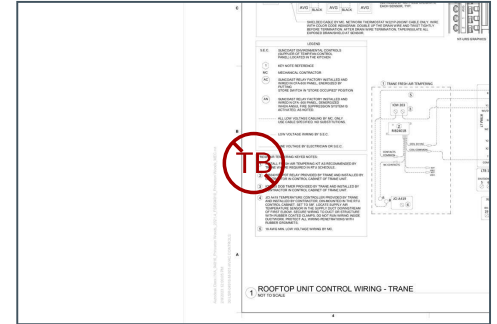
AVID BLACK AVID BLACK AVID

SHIELDED CABLE ON NC. NETWORK THERMOSTAT WILL BE ... WITH COLOR CODE INDICATING ... BEFORE TERMINATION, AFTER ... EXPOSED BRAIDED ...

LEGEND

SEC. SUNCOAST ENVIRONMENTAL CONTROLS (SUPPLIER OF TEMPERATURE CONTROL PANEL) LOCATED IN THE ATTIC

1 KEY NOTE REFERENCE

MC MECHANICAL CONTRACTOR

LOW VOLTAGE WIRING BY SECC.

LINE VOLTAGE WIRING BY ELECTRICIAN OR SECC.

TB

1 TRANE FROST AIR TEMPERING

A

1 ROOFTOP UNIT CONTROL WIRING - TRANE
NOT TO SCALE

B

A

4